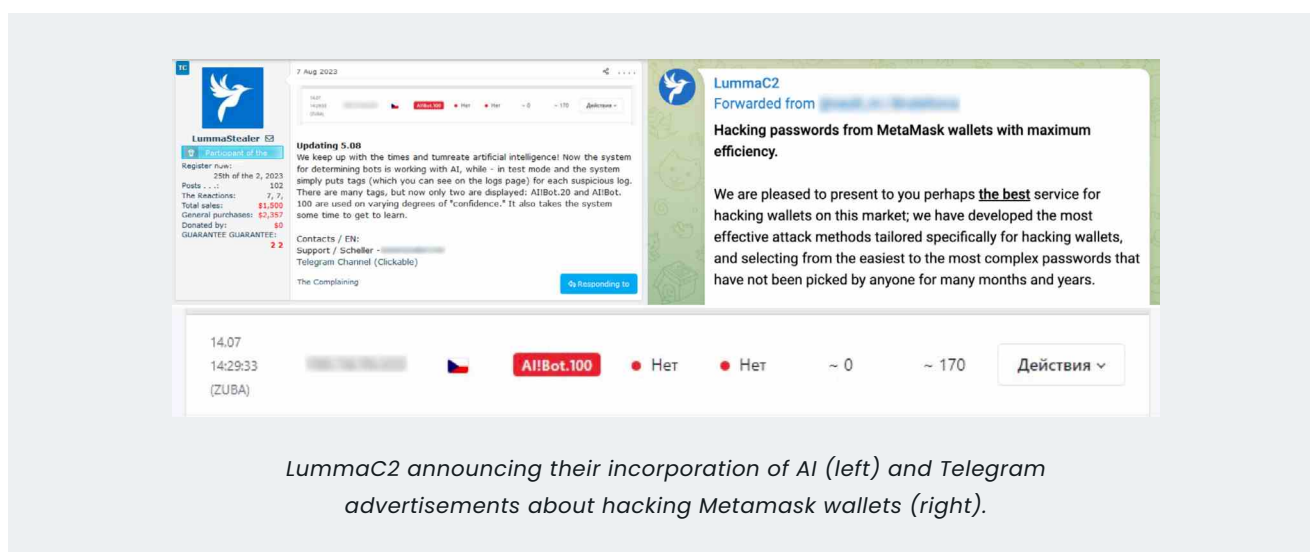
TC

LummaStealer

Participant of the

Register now: 25th of the 2, 2023
Posts . . .: 102
The Reactions: 7, 7,
Total sales: $1,500
General purchases: $2,357
Donated by: $0
GUARANTEE GUARANTEE: 2 2

7 Aug 2023

14.07 14:29:33 (ZUBA) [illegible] AI!Bot.100 ● Нет ● Нет ~ 0 ~ 170 Действия

Updating 5.08
We keep up with the times and tumreate artificial intelligence! Now the system for determining bots is working with AI, while - in test mode and the system simply puts tags (which you can see on the logs page) for each suspicious log. There are many tags, but now only two are displayed: AI!Bot.20 and AI!Bot. 100 are used on varying degrees of "confidence." It also takes the system some time to get to learn.

Contacts / EN:
Support / Scheller - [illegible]
Telegram Channel (Clickable)

The Complaining

Responding to

LummaC2
Forwarded from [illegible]

Hacking passwords from MetaMask wallets with maximum efficiency.

We are pleased to present to you perhaps the best service for hacking wallets on this market; we have developed the most effective attack methods tailored specifically for hacking wallets, and selecting from the easiest to the most complex passwords that have not been picked by anyone for many months and years.

14.07
14:29:33
(ZUBA) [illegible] AI!Bot.100 ● Нет ● Нет ~ 0 ~ 170 Действия

LummaC2 announcing their incorporation of AI (left) and Telegram advertisements about hacking Metamask wallets (right).